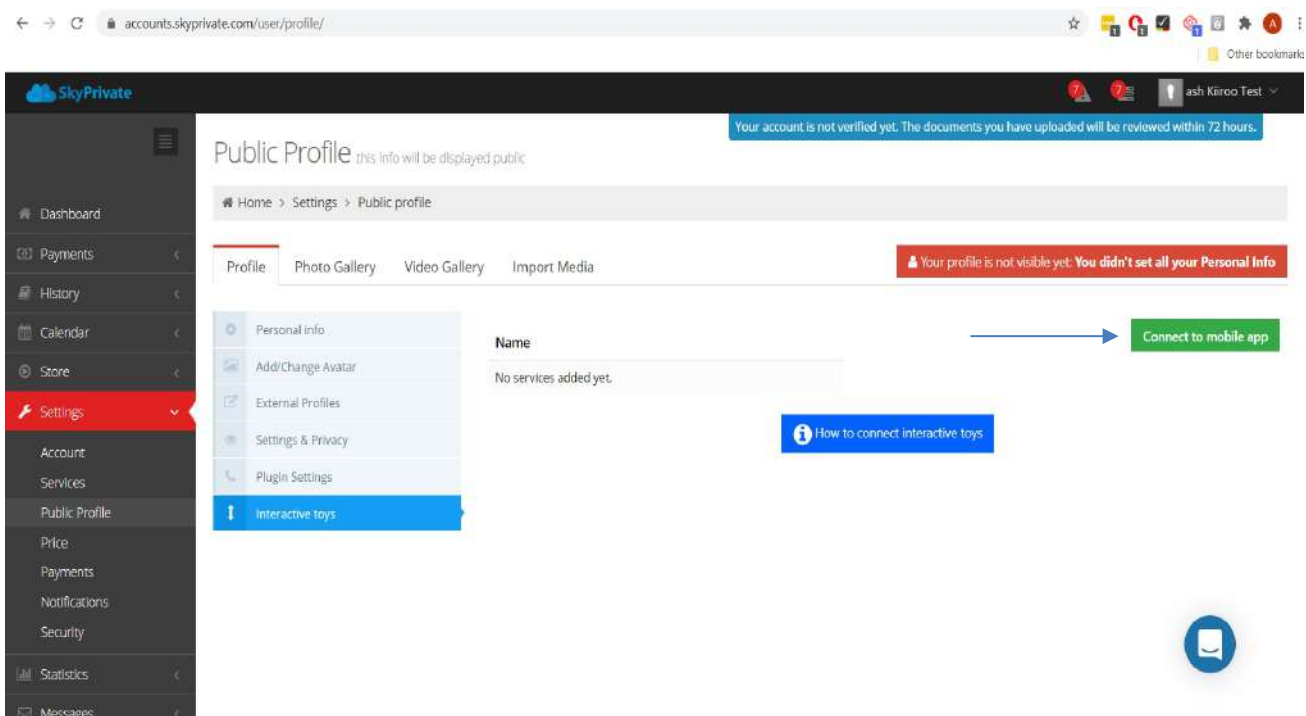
accounts.skyprivate.com/user/profile/

Other bookmarks

SkyPrivate

7 7 ash Kiiroo Test

Dashboard
Payments
History
Calendar
Store
Settings
Account
Services
Public Profile
Price
Payments
Notifications
Security
Statistics
Messages

Your account is not verified yet. The documents you have uploaded will be reviewed within 72 hours.

Public Profile this info will be displayed public

Home > Settings > Public profile

Profile Photo Gallery Video Gallery Import Media

Your profile is not visible yet: You didn't set all your Personal Info

Personal info
Add/Change Avatar
External Profiles
Settings & Privacy
Plugin Settings
Interactive toys

Name
No services added yet.

Connect to mobile app

How to connect interactive toys